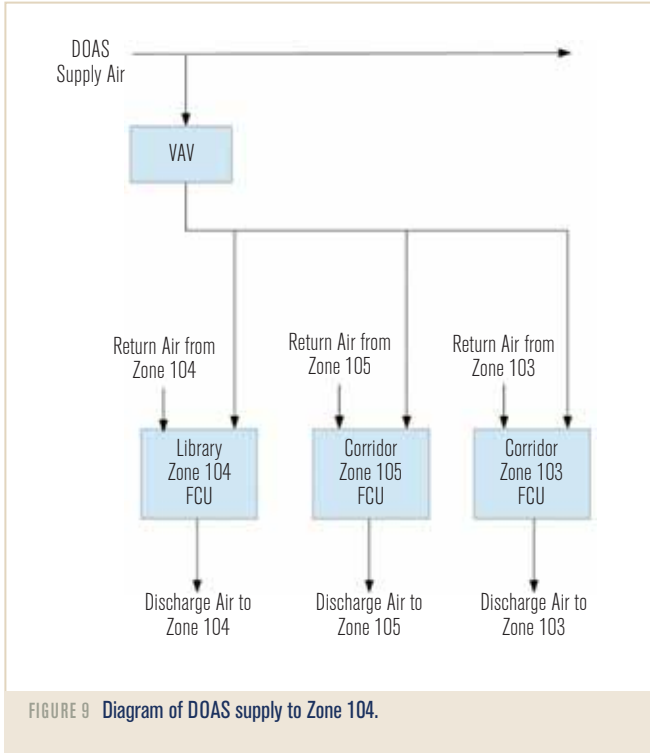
DOAS
Supply Air

VAV

Return Air from
Zone 104

Return Air from
Zone 105

Return Air from
Zone 103

Library
Zone 104
FCU

Corridor
Zone 105
FCU

Corridor
Zone 103
FCU

Discharge Air to
Zone 104

Discharge Air to
Zone 105

Discharge Air to
Zone 103

FIGURE 9 Diagram of DOAS supply to Zone 104.